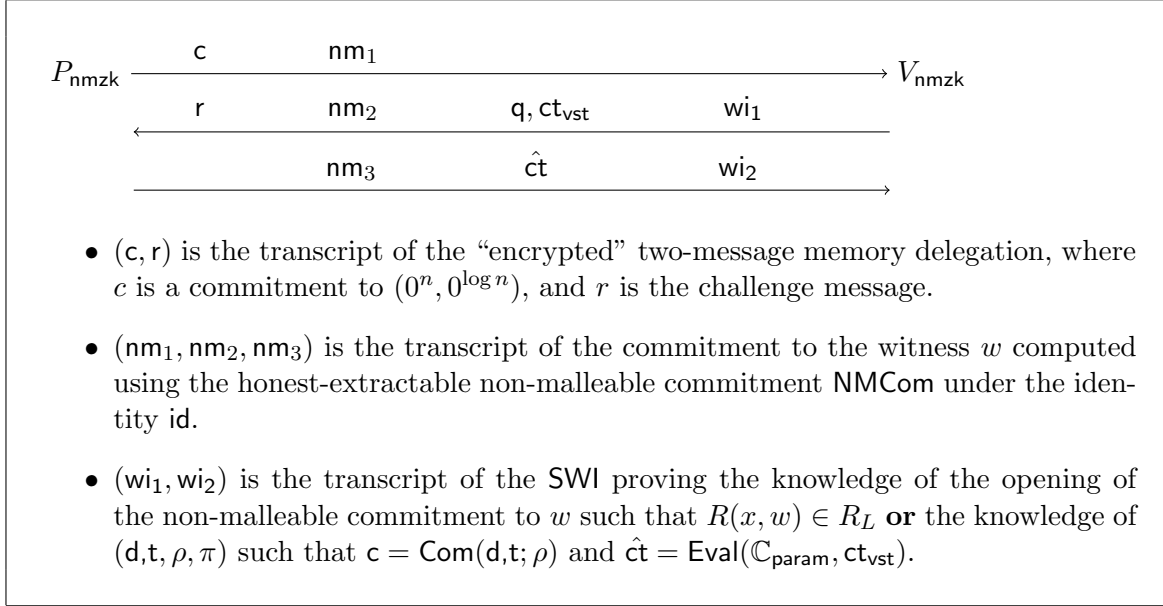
$P_{\mathsf{nmzk}}$ $\mathsf{c}$ $\mathsf{nm}_1$ $V_{\mathsf{nmzk}}$

$\mathsf{r}$ $\mathsf{nm}_2$ $\mathsf{q}, \mathsf{ct}_{\mathsf{vst}}$ $\mathsf{wi}_1$

$\mathsf{nm}_3$ $\hat{\mathsf{ct}}$ $\mathsf{wi}_2$

• $(\mathsf{c}, \mathsf{r})$ is the transcript of the "encrypted" two-message memory delegation, where $c$ is a commitment to $(0^n, 0^{\log n})$, and $r$ is the challenge message.

• $(\mathsf{nm}_1, \mathsf{nm}_2, \mathsf{nm}_3)$ is the transcript of the commitment to the witness $w$ computed using the honest-extractable non-malleable commitment $\mathsf{NMCom}$ under the identity $\mathsf{id}$.

• $(\mathsf{wi}_1, \mathsf{wi}_2)$ is the transcript of the $\mathsf{SWI}$ proving the knowledge of the opening of the non-malleable commitment to $w$ such that $R(x, w) \in R_L$ **or** the knowledge of $(\mathsf{d}, \mathsf{t}, \rho, \pi)$ such that $\mathsf{c} = \mathsf{Com}(\mathsf{d}, \mathsf{t}; \rho)$ and $\hat{\mathsf{ct}} = \mathsf{Eval}(\mathbb{C}_{\mathsf{param}}, \mathsf{ct}_{\mathsf{vst}})$.